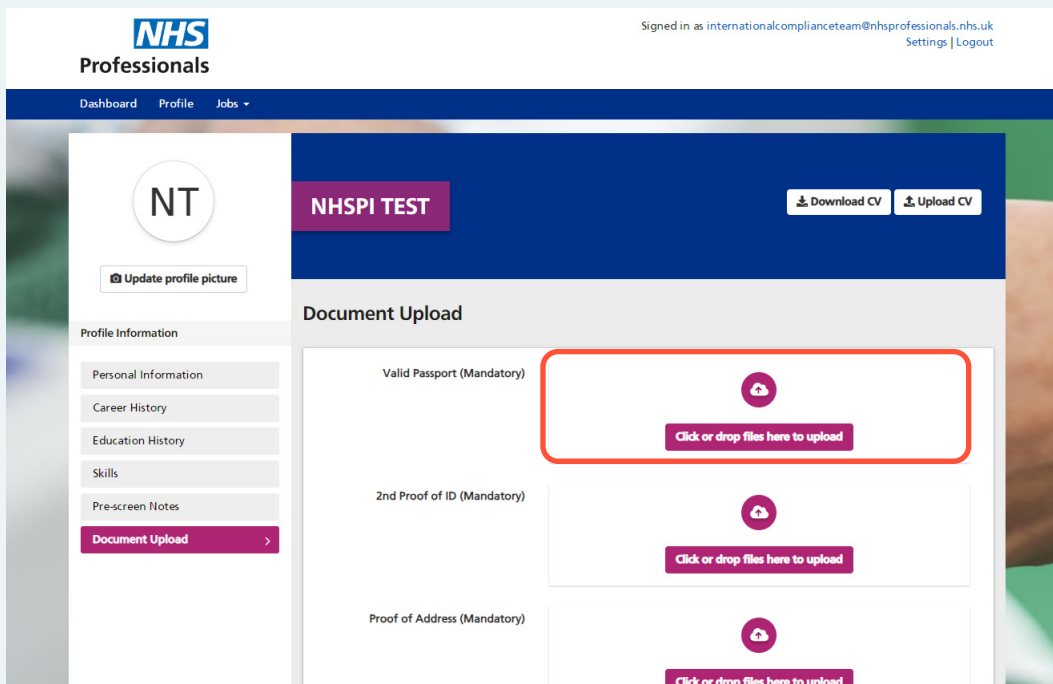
NHS
Professionals

Signed in as internationalcomplianceteam@nhsprofessionals.nhs.uk
Settings | Logout

Dashboard Profile Jobs

NT

Update profile picture

NHSPI TEST

Download CV Upload CV

Profile Information

Personal Information
Career History
Education History
Skills
Pre-screen Notes
Document Upload

Document Upload

Valid Passport (Mandatory)

Click or drop files here to upload

2nd Proof of ID (Mandatory)

Click or drop files here to upload

Proof of Address (Mandatory)

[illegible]